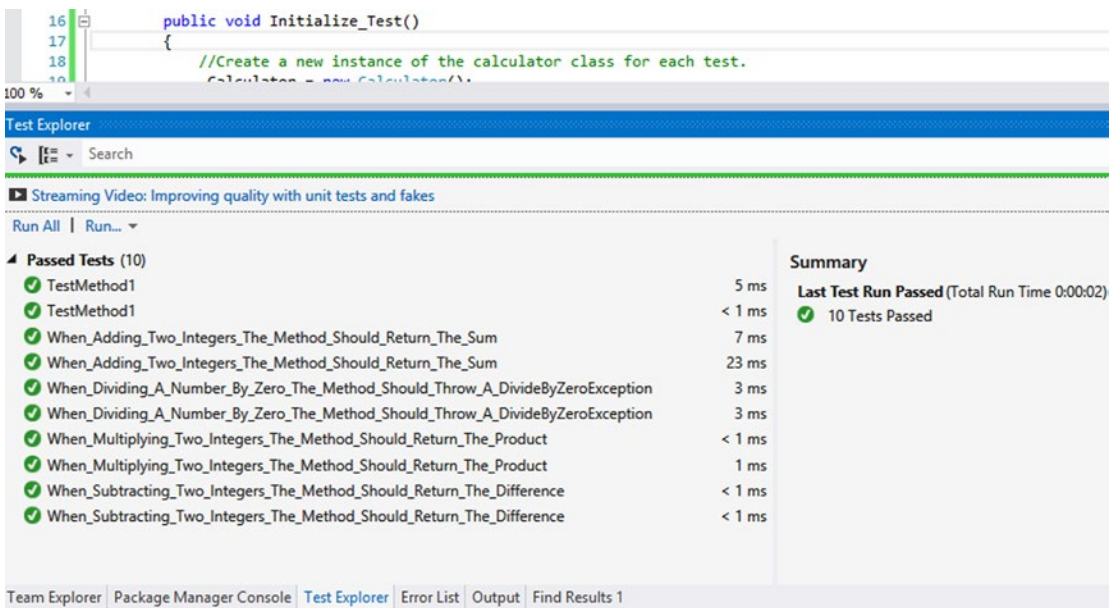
16 public void Initialize_Test()
17 {
18 //Create a new instance of the calculator class for each test.
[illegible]
100 %

Test Explorer

Search

Streaming Video: Improving quality with unit tests and fakes

Run All | Run...

Passed Tests (10)

| | |
|---|---|
| TestMethod1 | 5 ms |
| TestMethod1 | < 1 ms |
| When_Adding_Two_Integers_The_Method_Should_Return_The_Sum | 7 ms |
| When_Adding_Two_Integers_The_Method_Should_Return_The_Sum | 23 ms |
| When_Dividing_A_Number_By_Zero_The_Method_Should_Throw_A_DivideByZeroException | 3 ms |
| When_Dividing_A_Number_By_Zero_The_Method_Should_Throw_A_DivideByZeroException | 3 ms |
| When_Multiplying_Two_Integers_The_Method_Should_Return_The_Product | < 1 ms |
| When_Multiplying_Two_Integers_The_Method_Should_Return_The_Product | 1 ms |
| When_Subtracting_Two_Integers_The_Method_Should_Return_The_Difference | < 1 ms |
| When_Subtracting_Two_Integers_The_Method_Should_Return_The_Difference | < 1 ms |

Summary

Last Test Run Passed (Total Run Time 0:00:02)

10 Tests Passed

Team Explorer | Package Manager Console | Test Explorer | Error List | Output | Find Results 1